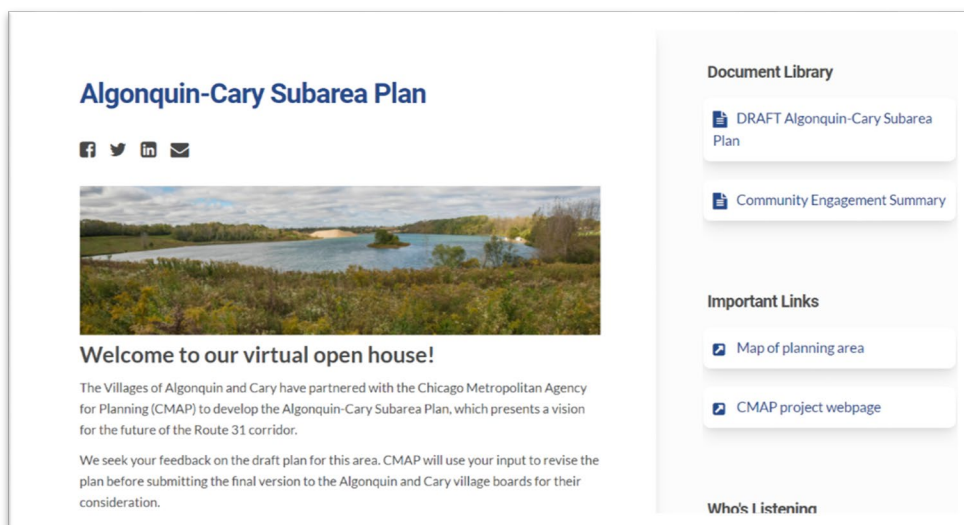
Algonquin-Cary Subarea Plan

Welcome to our virtual open house!

The Villages of Algonquin and Cary have partnered with the Chicago Metropolitan Agency for Planning (CMAP) to develop the Algonquin-Cary Subarea Plan, which presents a vision for the future of the Route 31 corridor.

We seek your feedback on the draft plan for this area. CMAP will use your input to revise the plan before submitting the final version to the Algonquin and Cary village boards for their consideration.

Document Library

DRAFT Algonquin-Cary Subarea Plan

Community Engagement Summary

Important Links

Map of planning area

CMAP project webpage

Who's Listening